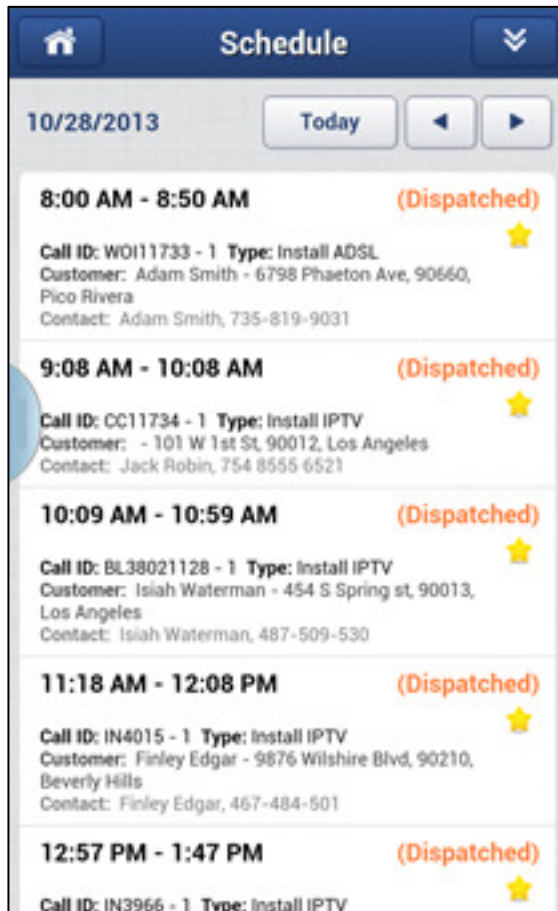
Schedule

10/28/2013

Today

8:00 AM - 8:50 AM
(Dispatched)
Call ID: WOI11733 - 1 Type: Install ADSL
Customer: Adam Smith - 6798 Phaeton Ave, 90660, Pico Rivera
Contact: Adam Smith, 735-819-9031

9:08 AM - 10:08 AM
(Dispatched)
Call ID: CC11734 - 1 Type: Install IPTV
Customer: - 101 W 1st St, 90012, Los Angeles
Contact: Jack Robin, 754 8555 6521

10:09 AM - 10:59 AM
(Dispatched)
Call ID: BL38021128 - 1 Type: Install IPTV
Customer: Isiah Waterman - 454 S Spring st, 90013, Los Angeles
Contact: Isiah Waterman, 487-509-530

11:18 AM - 12:08 PM
(Dispatched)
Call ID: IN4015 - 1 Type: Install IPTV
Customer: Finley Edgar - 9876 Wilshire Blvd, 90210, Beverly Hills
Contact: Finley Edgar, 467-484-501

12:57 PM - 1:47 PM
(Dispatched)
Call ID: IN3966 - 1 Type: Install IPTV